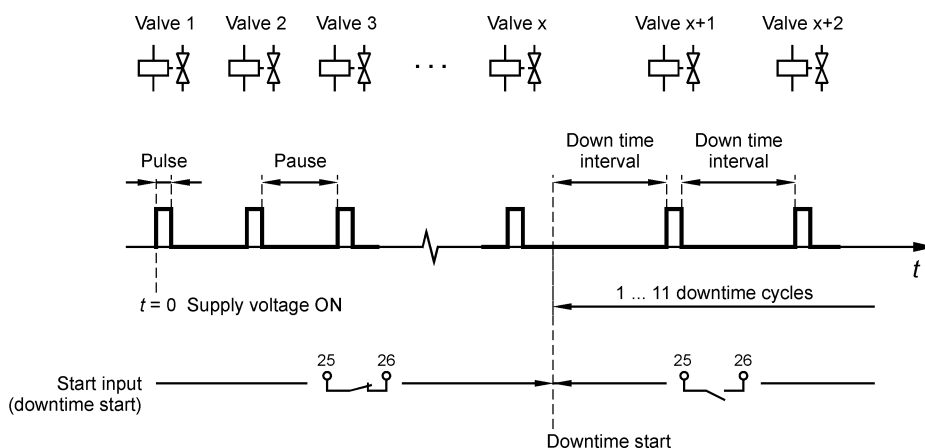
Valve 1 Valve 2 Valve 3 . . . Valve x Valve x+1 Valve x+2

Pulse

Pause

Down time interval

Down time interval

$t$

$t$ = 0 Supply voltage ON

1 ... 11 downtime cycles

25 26

25 26

Start input (downtime start)

Downtime start